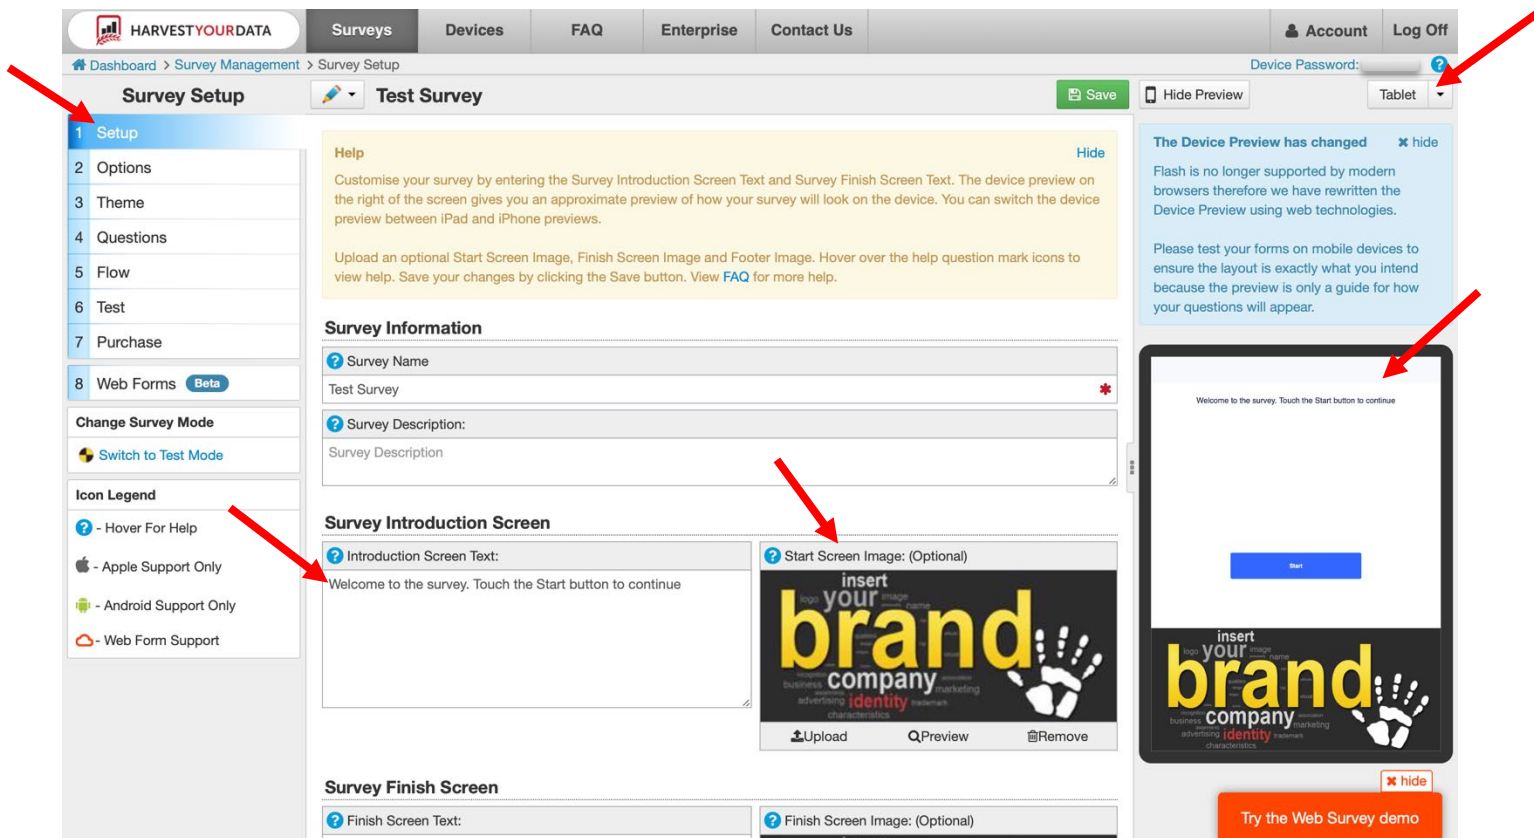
HARVESTYOURDATA

Surveys | Devices | FAQ | Enterprise | Contact Us | Account | Log Off

Dashboard > Survey Management > Survey Setup

Device Password:

Survey Setup

Test Survey

Save

Hide Preview

Tablet

1 Setup
2 Options
3 Theme
4 Questions
5 Flow
6 Test
7 Purchase
8 Web Forms Beta

Change Survey Mode
Switch to Test Mode

Icon Legend
- Hover For Help
- Apple Support Only
- Android Support Only
- Web Form Support

Help

Hide

Customise your survey by entering the Survey Introduction Screen Text and Survey Finish Screen Text. The device preview on the right of the screen gives you an approximate preview of how your survey will look on the device. You can switch the device preview between iPad and iPhone previews.

Upload an optional Start Screen Image, Finish Screen Image and Footer Image. Hover over the help question mark icons to view help. Save your changes by clicking the Save button. View FAQ for more help.

Survey Information

Survey Name

Test Survey

Survey Description:

Survey Description

Survey Introduction Screen

Introduction Screen Text:

Welcome to the survey. Touch the Start button to continue

Start Screen Image: (Optional)

insert your brand company identity

Upload Preview Remove

Survey Finish Screen

Finish Screen Text:

Finish Screen Image: (Optional)

The Device Preview has changed

hide

Flash is no longer supported by modern browsers therefore we have rewritten the Device Preview using web technologies.

Please test your forms on mobile devices to ensure the layout is exactly what you intend because the preview is only a guide for how your questions will appear.

Welcome to the survey. Touch the Start button to continue

Start

insert your brand company identity

hide

Try the Web Survey demo